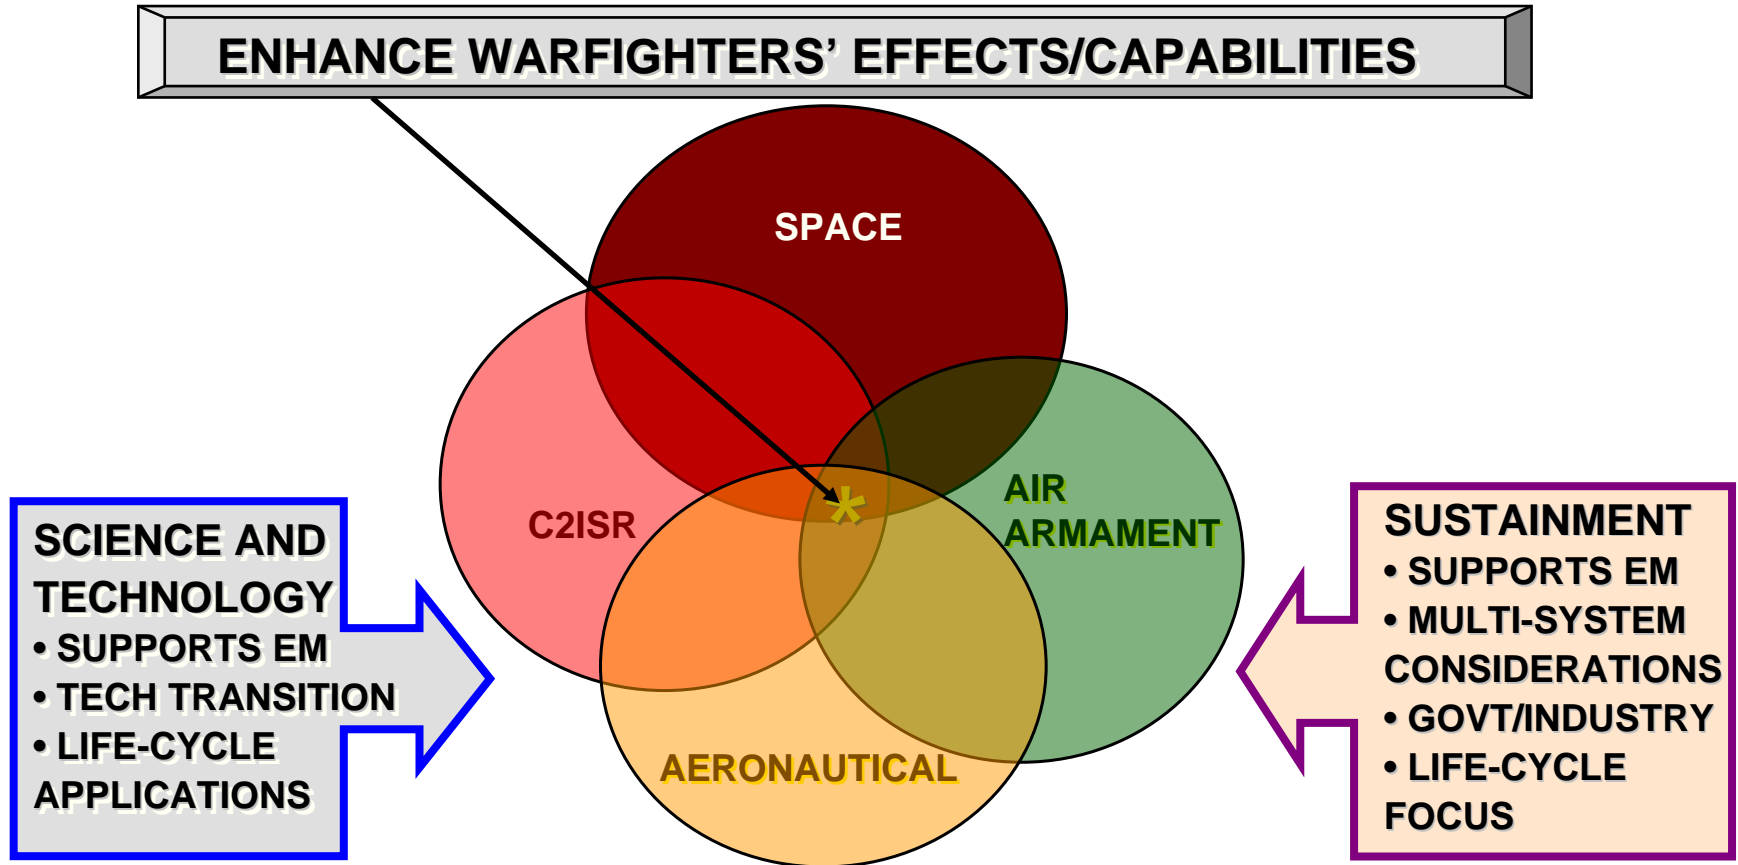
ENHANCE WARFIGHTERS' EFFECTS/CAPABILITIES

SPACE

C2ISR

AIR ARMAMENT

*

AERONAUTICAL

SCIENCE AND TECHNOLOGY
• SUPPORTS EM
• TECH TRANSITION
• LIFE-CYCLE APPLICATIONS

SUSTAINMENT
• SUPPORTS EM
• MULTI-SYSTEM CONSIDERATIONS
• GOVT/INDUSTRY
• LIFE-CYCLE FOCUS